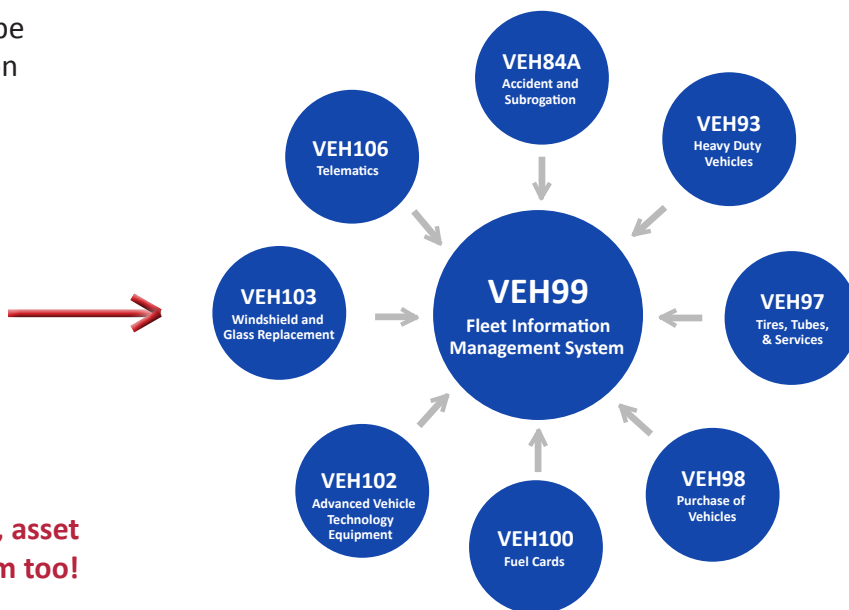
be
n

VEH84A
Accident and Subrogation

VEH106
Telematics

VEH93
Heavy Duty Vehicles

VEH103
Windshield and Glass Replacement

VEH99
Fleet Information Management System

VEH97
Tires, Tubes, & Services

VEH102
Advanced Vehicle Technology Equipment

VEH100
Fuel Cards

VEH98
Purchase of Vehicles

, asset
m too!